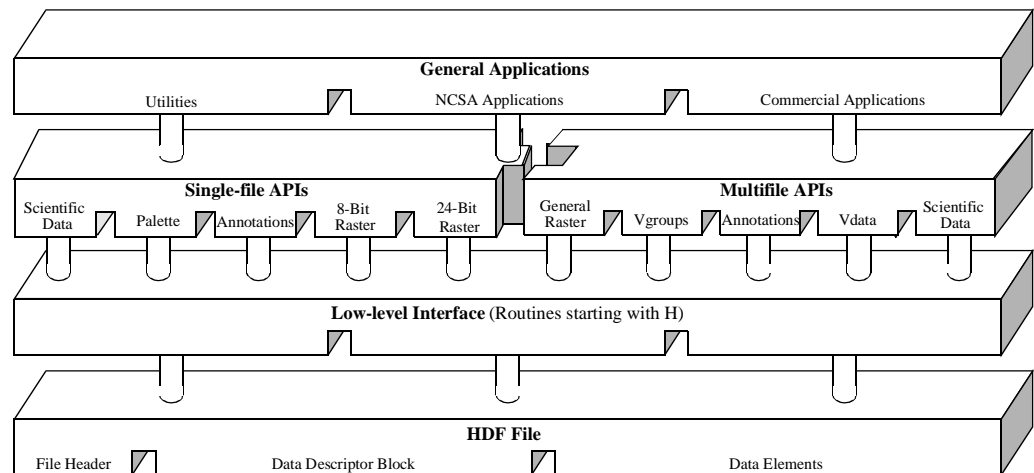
General Applications

Utilities

NCSA Applications

Commercial Applications

Single-file APIs

Scientific Data

Palette

Annotations

8-Bit Raster

24-Bit Raster

Multifile APIs

General Raster

Vgroups

Annotations

Vdata

Scientific Data

**Low-level Interface** (Routines starting with H)

HDF File

File Header

Data Descriptor Block

Data Elements